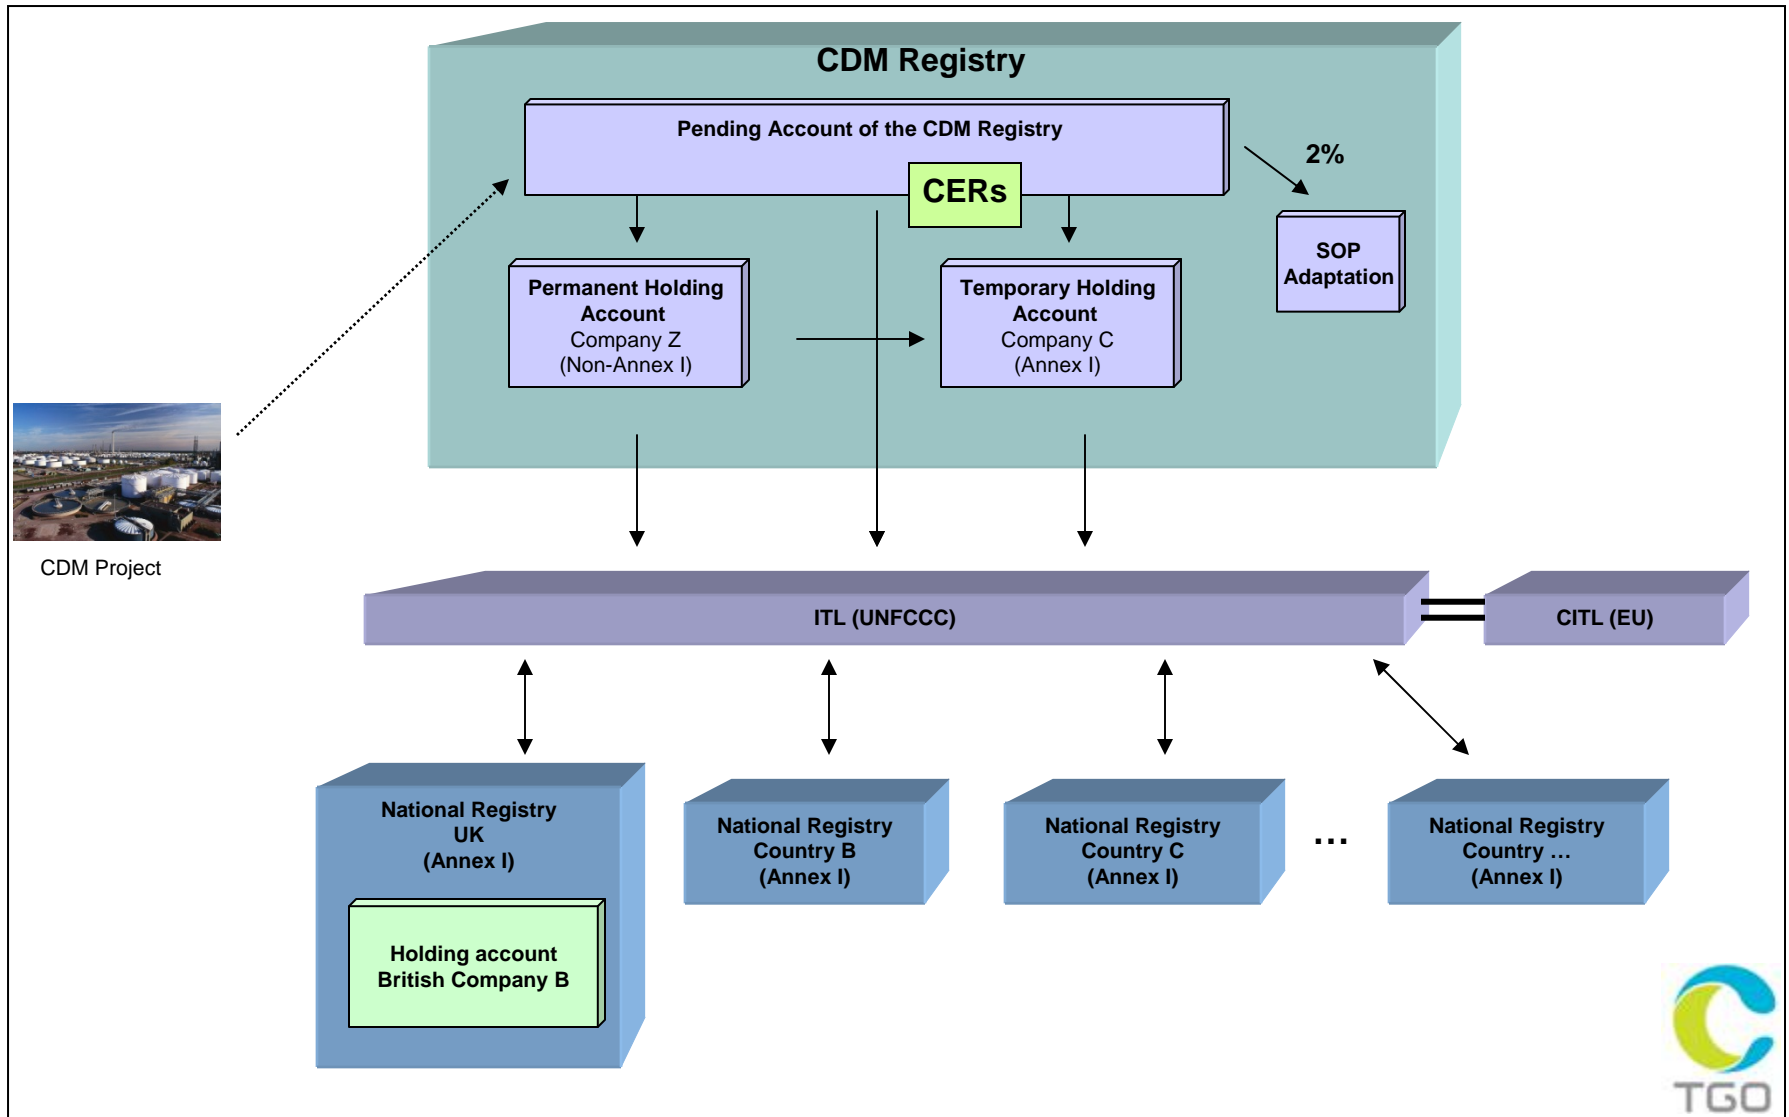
CDM Registry

Pending Account of the CDM Registry

CERs

2%

SOP Adaptation

Permanent Holding Account
Company Z
(Non-Annex I)

Temporary Holding Account
Company C
(Annex I)

CDM Project

ITL (UNFCCC)

CITL (EU)

National Registry
UK
(Annex I)

Holding account
British Company B

National Registry
Country B
(Annex I)

National Registry
Country C
(Annex I)

...

National Registry
Country ...
(Annex I)

TGO